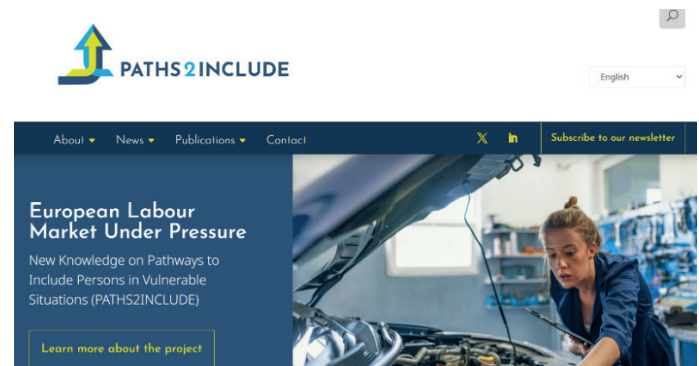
PATHS2INCLUDE

English

About ▾ News ▾ Publications ▾ Contact

Subscribe to our newsletter

European Labour Market Under Pressure

New Knowledge on Pathways to Include Persons in Vulnerable Situations (PATHS2INCLUDE)

Learn more about the project